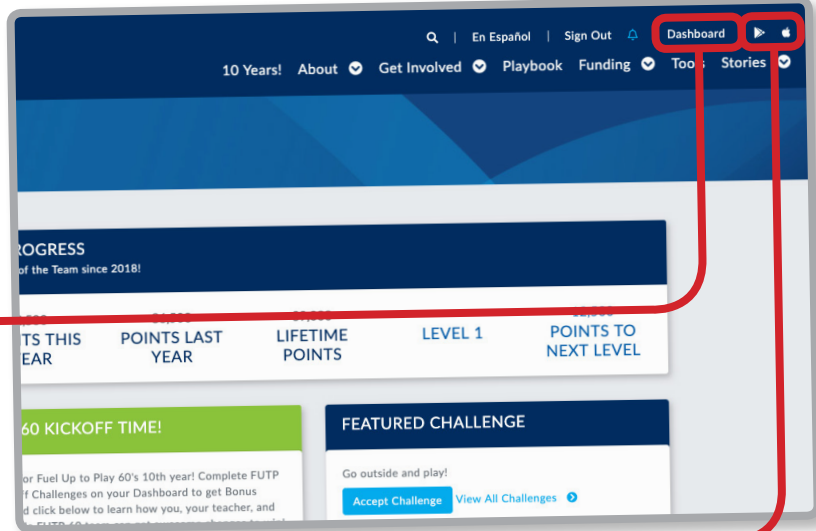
En Español | Sign Out

Dashboard

10 Years! About Get Involved Playbook Funding Tools Stories

ROGRESS
of the Team since 2018!

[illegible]TS THIS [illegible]EAR

POINTS LAST YEAR

LIFETIME POINTS

LEVEL 1

POINTS TO NEXT LEVEL

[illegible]60 KICKOFF TIME!

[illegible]or Fuel Up to Play 60's 10th year! Complete FUTP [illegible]f Challenges on your Dashboard to get Bonus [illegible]d click below to learn how you, your teacher, and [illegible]

FEATURED CHALLENGE

Go outside and play!

Accept Challenge

View All Challenges